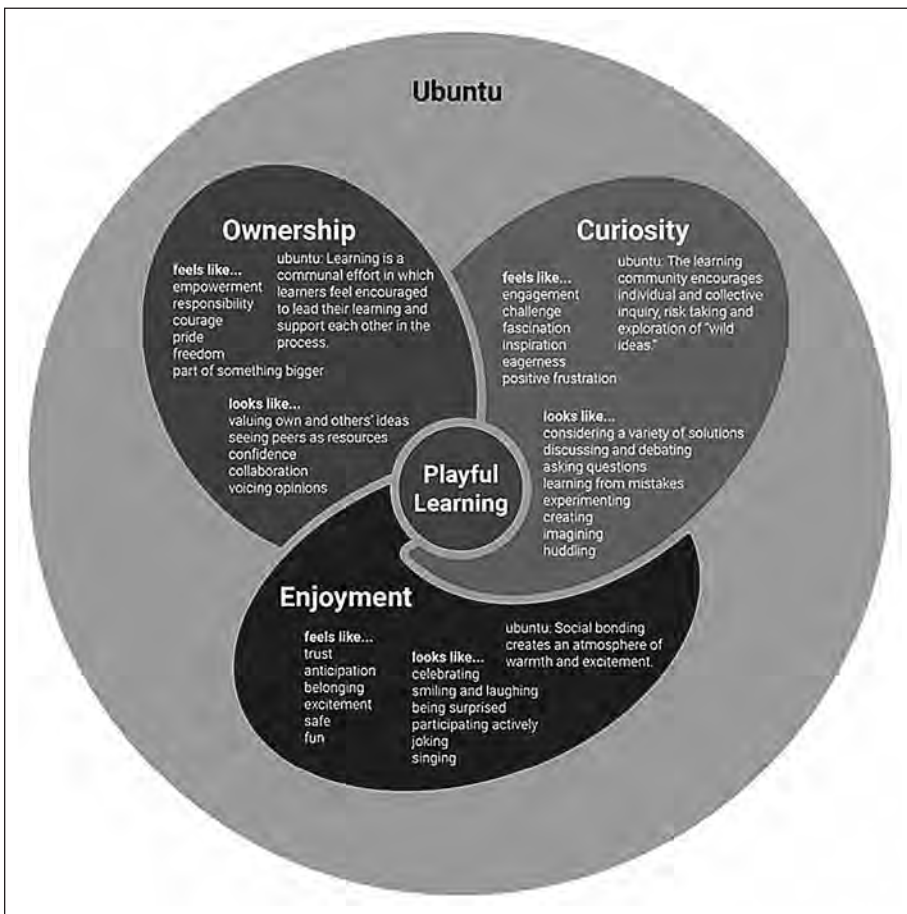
Ubuntu

Ownership

feels like...
empowerment
responsibility
courage
pride
freedom
part of something bigger

ubuntu: Learning is a communal effort in which learners feel encouraged to lead their learning and support each other in the process.

looks like...
valuing own and others' ideas
seeing peers as resources
confidence
collaboration
voicing opinions

Curiosity

feels like...
engagement
challenge
fascination
inspiration
eagerness
positive frustration

ubuntu: The learning community encourages individual and collective inquiry, risk taking and exploration of "wild ideas."

looks like...
considering a variety of solutions
discussing and debating
asking questions
learning from mistakes
experimenting
creating
imagining
huddling

Playful Learning

Enjoyment

feels like...
trust
anticipation
belonging
excitement
safe
fun

looks like...
celebrating
smiling and laughing
being surprised
participating actively
joking
singing

ubuntu: Social bonding creates an atmosphere of warmth and excitement.